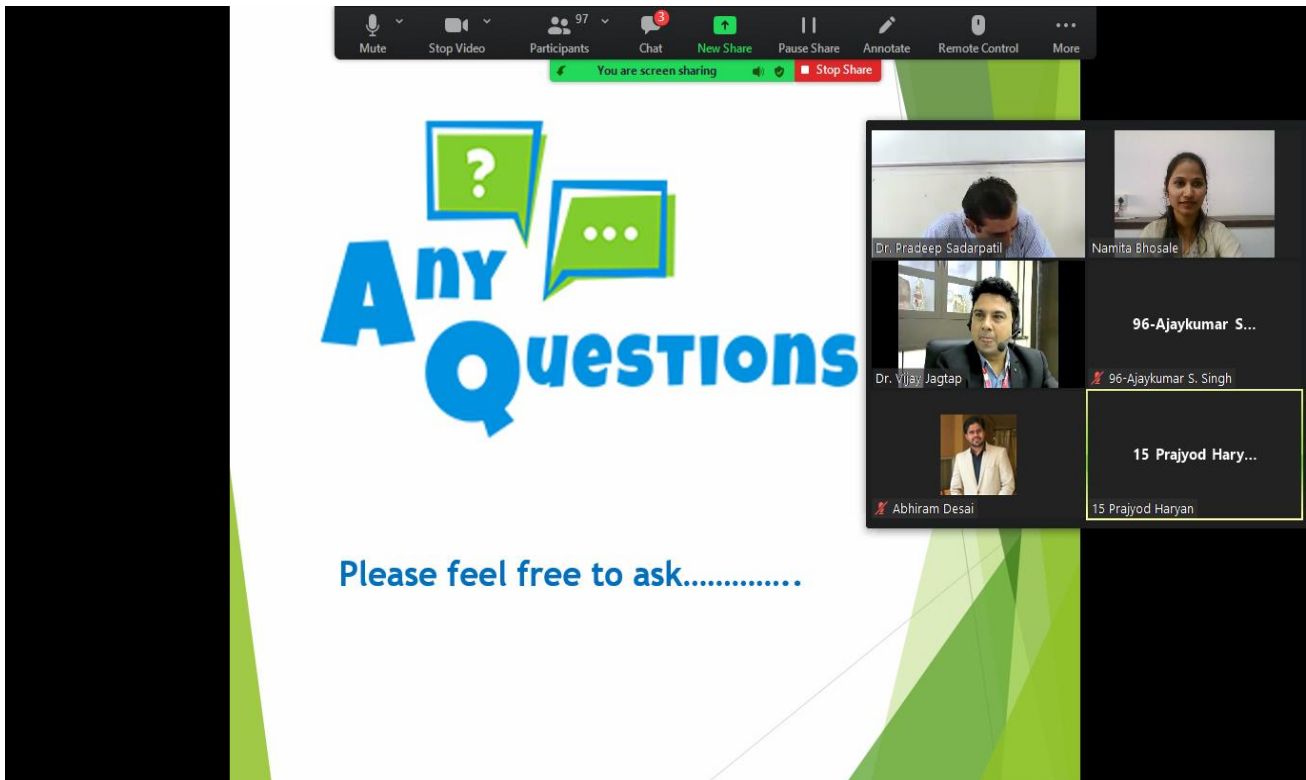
Mute Stop Video 97 Participants 3 Chat New Share Pause Share Annotate Remote Control More

You are screen sharing Stop Share

?

...

Any Questions

Please feel free to ask………….

Dr. Pradeep Sadarpatil

Namita Bhosale

Dr. Vijay Jagtap

96-Ajaykumar S...

96-Ajaykumar S. Singh

Abhiram Desai

15 Prajyod Hary...

15 Prajyod Haryan